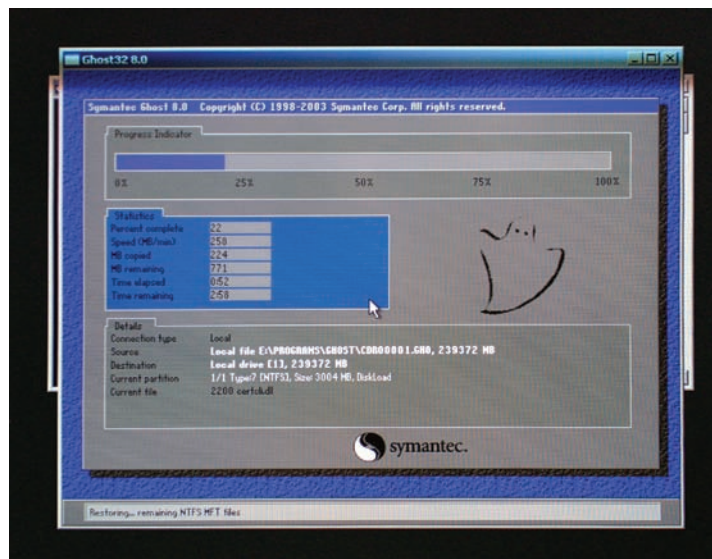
Ghost32 8.0

Symantec Ghost 8.0 Copyright (C) 1998-2003 Symantec Corp. All rights reserved.

Progress Indicator

0% 25% 50% 75% 100%

Statistics

| | |
|---|---|
| Percent complete | 22 |
| Speed (MB/min) | 258 |
| MB copied | 224 |
| MB remaining | 771 |
| Time elapsed | 0:52 |
| Time remaining | 2:58 |

Details

| | |
|---|---|
| Connection type | Local |
| Source | Local file E:\PROGRAMS\GHOST\CDR00001.GHO, 239372 MB |
| Destination | Local drive [1], 239372 MB |
| Current partition | 1/1 Type:7 [NTFS], Size: 3004 MB, DiskLoad |
| Current file | 2200 certcli.dll |

symantec.

Restoring... remaining NTFS MFT files